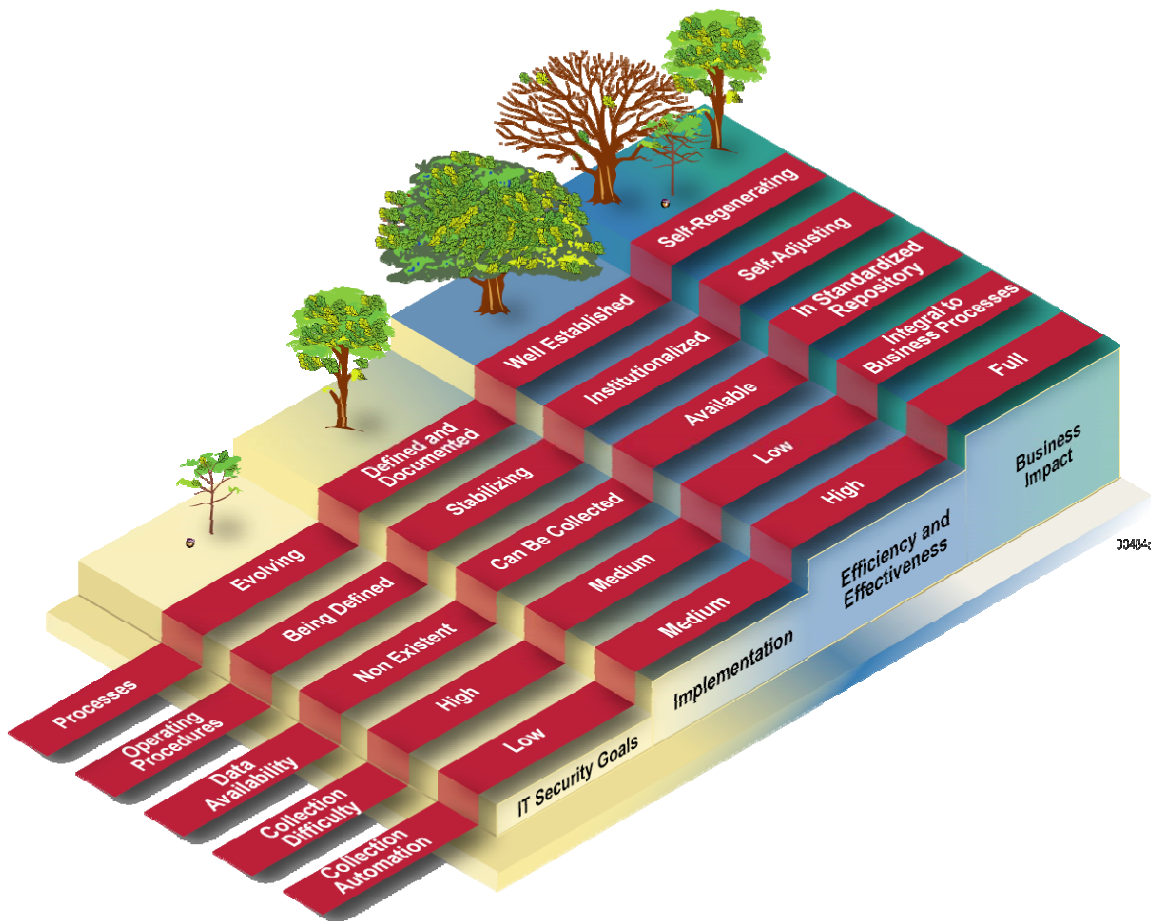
Processes
Operating Procedures
Data Availability
Collection Difficulty
Collection Automation

Evolving
Being Defined
Non Existent
High
Low
IT Security Goals

Defined and Documented
Stabilizing
Can Be Collected
Medium
Medium
Implementation

Well Established
Institutionalized
Available
Low
High
Efficiency and Effectiveness

Self-Regenerating
Self-Adjusting
In Standardized Repository
Integral to Business Processes
Full
Business Impact

00484